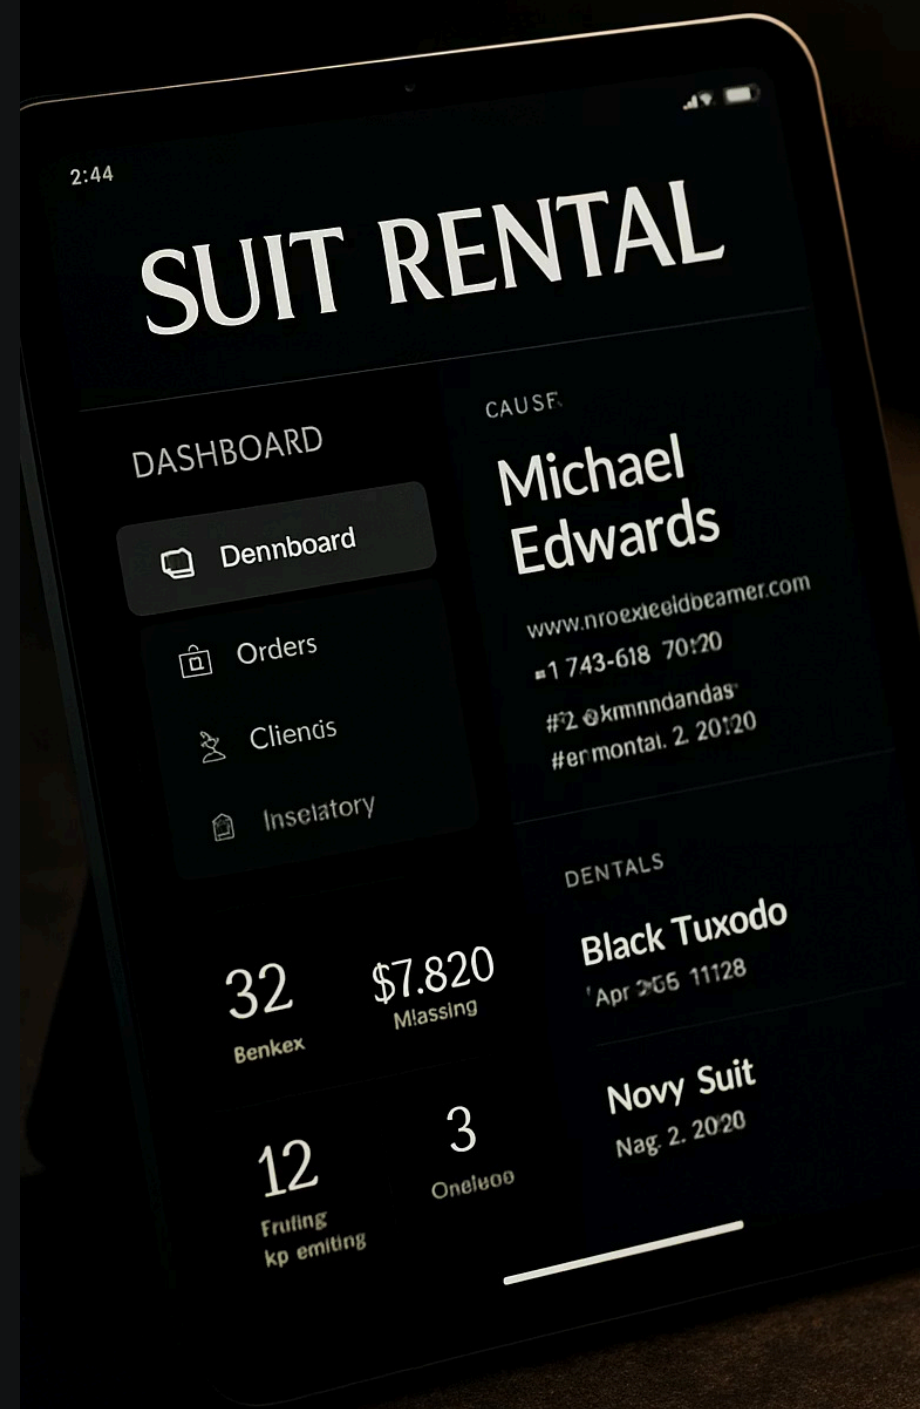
2:44

SUIT RENTAL

DASHBOARD

Dennboard

Orders

Cliencis

Inselatory

CAUSF

Michael Edwards

www.nroexieeidbeamer.com

+1 743-618 70:20

#2 @kmnndandas

#ermontal. 2. 20:20

DENTALS

Black Tuxodo

Apr 2056 11128

Novy Suit

Nag. 2. 20:20

32

Benkex

$7.820

Mlassing

12

Fruting kp emiting

3

Onelwoo